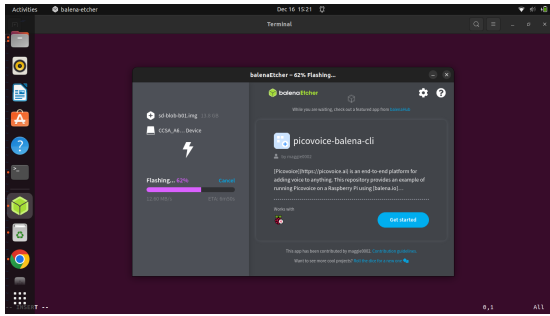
Activities balena-etcher Dec 16 15:21

Terminal

balenaEtcher – 62% Flashing...

balenaEtcher

While you are waiting, check out a featured app from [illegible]

sd-blob-b01.img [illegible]

CCSA_A6... Device

Flashing... 62% Cancel

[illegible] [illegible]

picovoice-balena-cli

by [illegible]

[Picovoice](https://picovoice.ai) is an end-to-end platform for adding voice to anything. This repository provides an example of running Picovoice on a Raspberry Pi using [balena.io]...

Works with

Get started

This app has been contributed by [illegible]. Contribute your own project

Want to see more cool projects? Visit the Hub for more now

-- INSERT --

0,1 All